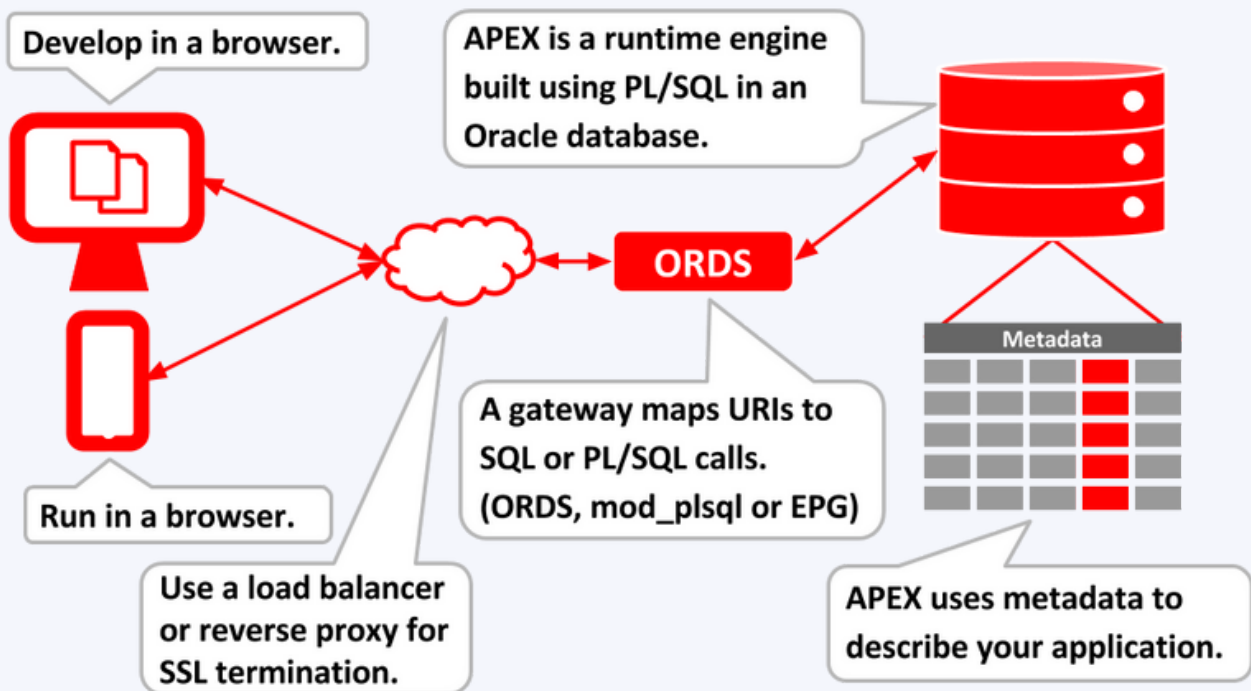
Develop in a browser.

APEX is a runtime engine built using PL/SQL in an Oracle database.

ORDS

Metadata

A gateway maps URIs to SQL or PL/SQL calls. (ORDS, mod_plsql or EPG)

Run in a browser.

Use a load balancer or reverse proxy for SSL termination.

APEX uses metadata to describe your application.